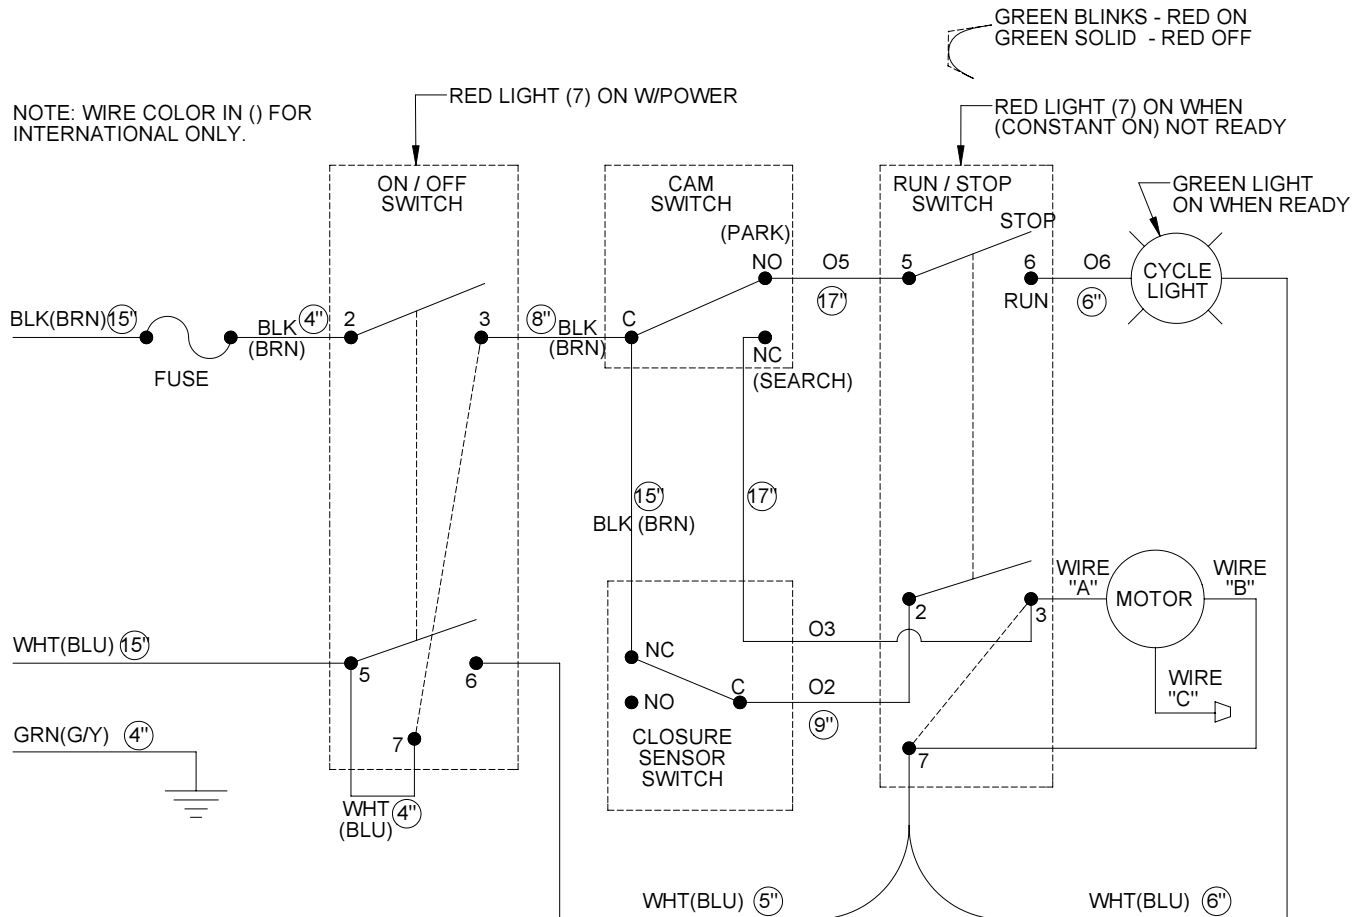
GREEN BLINKS - RED ON
GREEN SOLID - RED OFF

NOTE: WIRE COLOR IN () FOR INTERNATIONAL ONLY.

RED LIGHT (7) ON W/POWER

RED LIGHT (7) ON WHEN (CONSTANT ON) NOT READY

ON / OFF SWITCH

CAM SWITCH

RUN / STOP SWITCH

GREEN LIGHT ON WHEN READY

(PARK)
NO
O5
5
STOP
6
O6
CYCLE LIGHT
RUN
6"
17"

BLK(BRN) 15"
BLK (BRN) 4"
2
3
8"
BLK (BRN)
C
NC (SEARCH)
FUSE

15"
BLK (BRN)
17"

WIRE "A"
MOTOR
WIRE "B"
2
3
O3
WIRE "C"

WHT(BLU) 15"
5
6
NC
C
O2
NO
9"
CLOSURE SENSOR SWITCH

GRN(G/Y) 4"
7
WHT 4" (BLU)
7

WHT(BLU) 5"
WHT(BLU) 6"